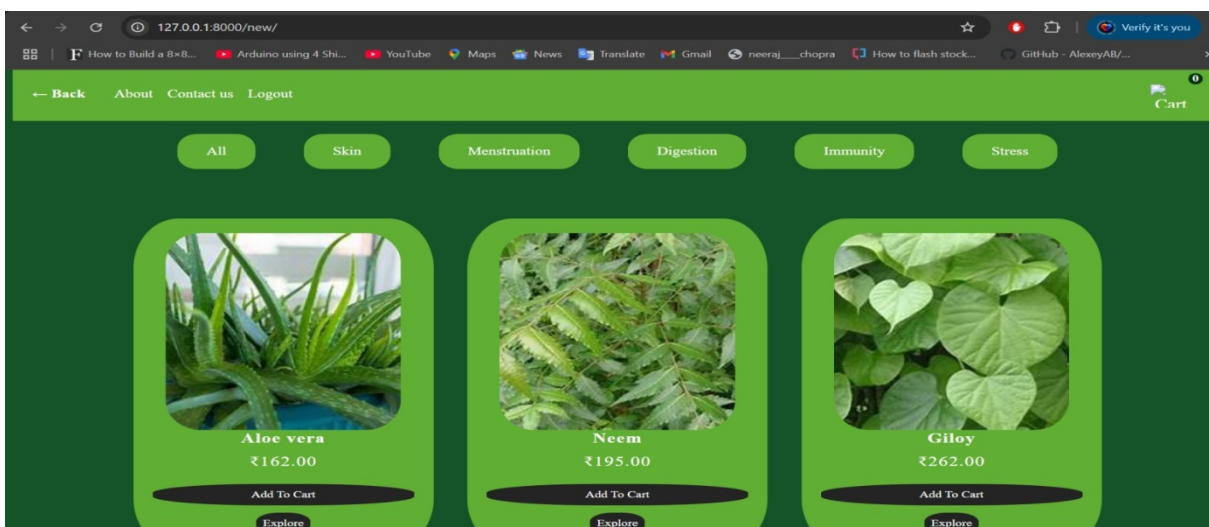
127.0.0.1:8000/new/

Verify it's you

How to Build a 8×8... Arduino using 4 Shi... YouTube Maps News Translate Gmail neeraj___chopra How to flash stock... GitHub - AlexeyAB/...

← Back About Contact us Logout

0
Cart

All Skin Menstruation Digestion Immunity Stress

Aloe vera
₹162.00
Add To Cart
Explore

Neem
₹195.00
Add To Cart
Explore

Giloy
₹262.00
Add To Cart
Explore